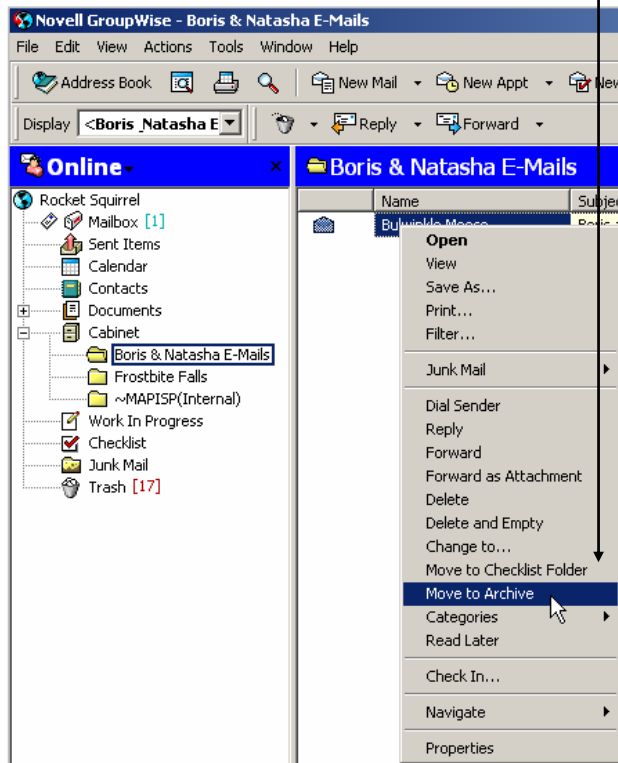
Novell GroupWise - Boris & Natasha E-Mails

File Edit View Actions Tools Window Help

Address Book New Mail New Appt Ne

Display <Boris_Natasha E Reply Forward

Online

Rocket Squirrel
Mailbox [1]
Sent Items
Calendar
Contacts
Documents
Cabinet
Boris & Natasha E-Mails
Frostbite Falls
~MAPISP(Internal)
Work In Progress
Checklist
Junk Mail
Trash [17]

Boris & Natasha E-Mails

| Name | Subje |
|---|---|
| Bu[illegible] | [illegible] |

Open
View
Save As...
Print...
Filter...
Junk Mail
Dial Sender
Reply
Forward
Forward as Attachment
Delete
Delete and Empty
Change to...
Move to Checklist Folder
Move to Archive
Categories
Read Later
Check In...
Navigate
Properties